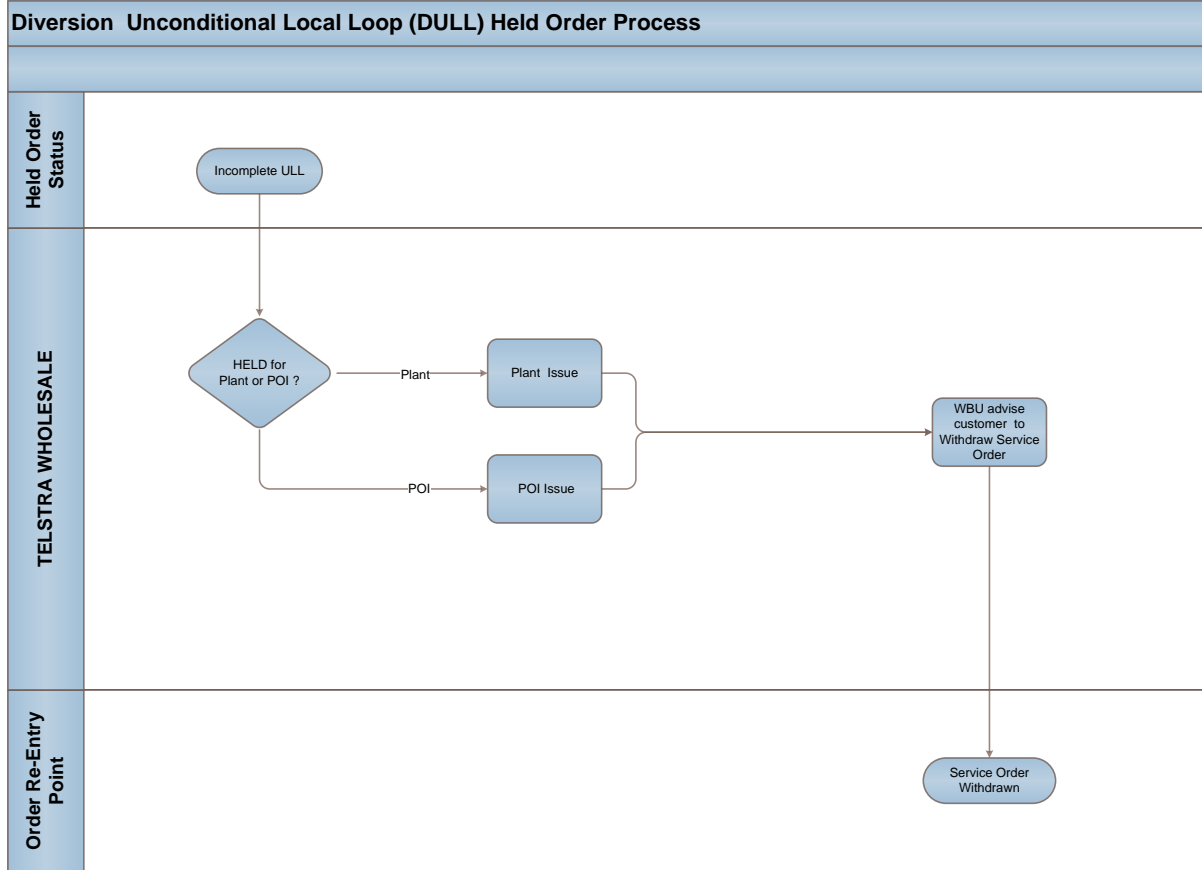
Diversion Unconditional Local Loop (DULL) Held Order Process

Held Order Status

Incomplete ULL

TELSTRA WHOLESALE

HELD for Plant or POI ?

Plant

Plant Issue

POI

POI Issue

WBU advise customer to Withdraw Service Order

Order Re-Entry Point

Service Order Withdrawn